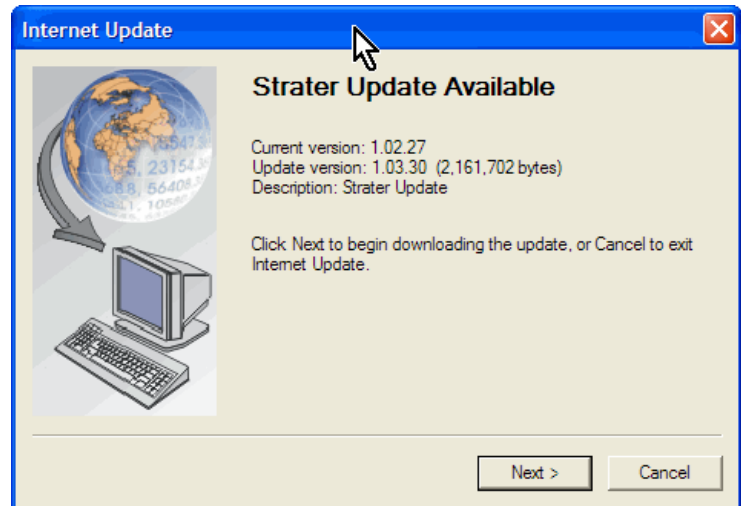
Internet Update

Strater Update Available

Current version: 1.02.27
Update version: 1.03.30 (2,161,702 bytes)
Description: Strater Update

Click Next to begin downloading the update, or Cancel to exit Internet Update.

Next >

Cancel